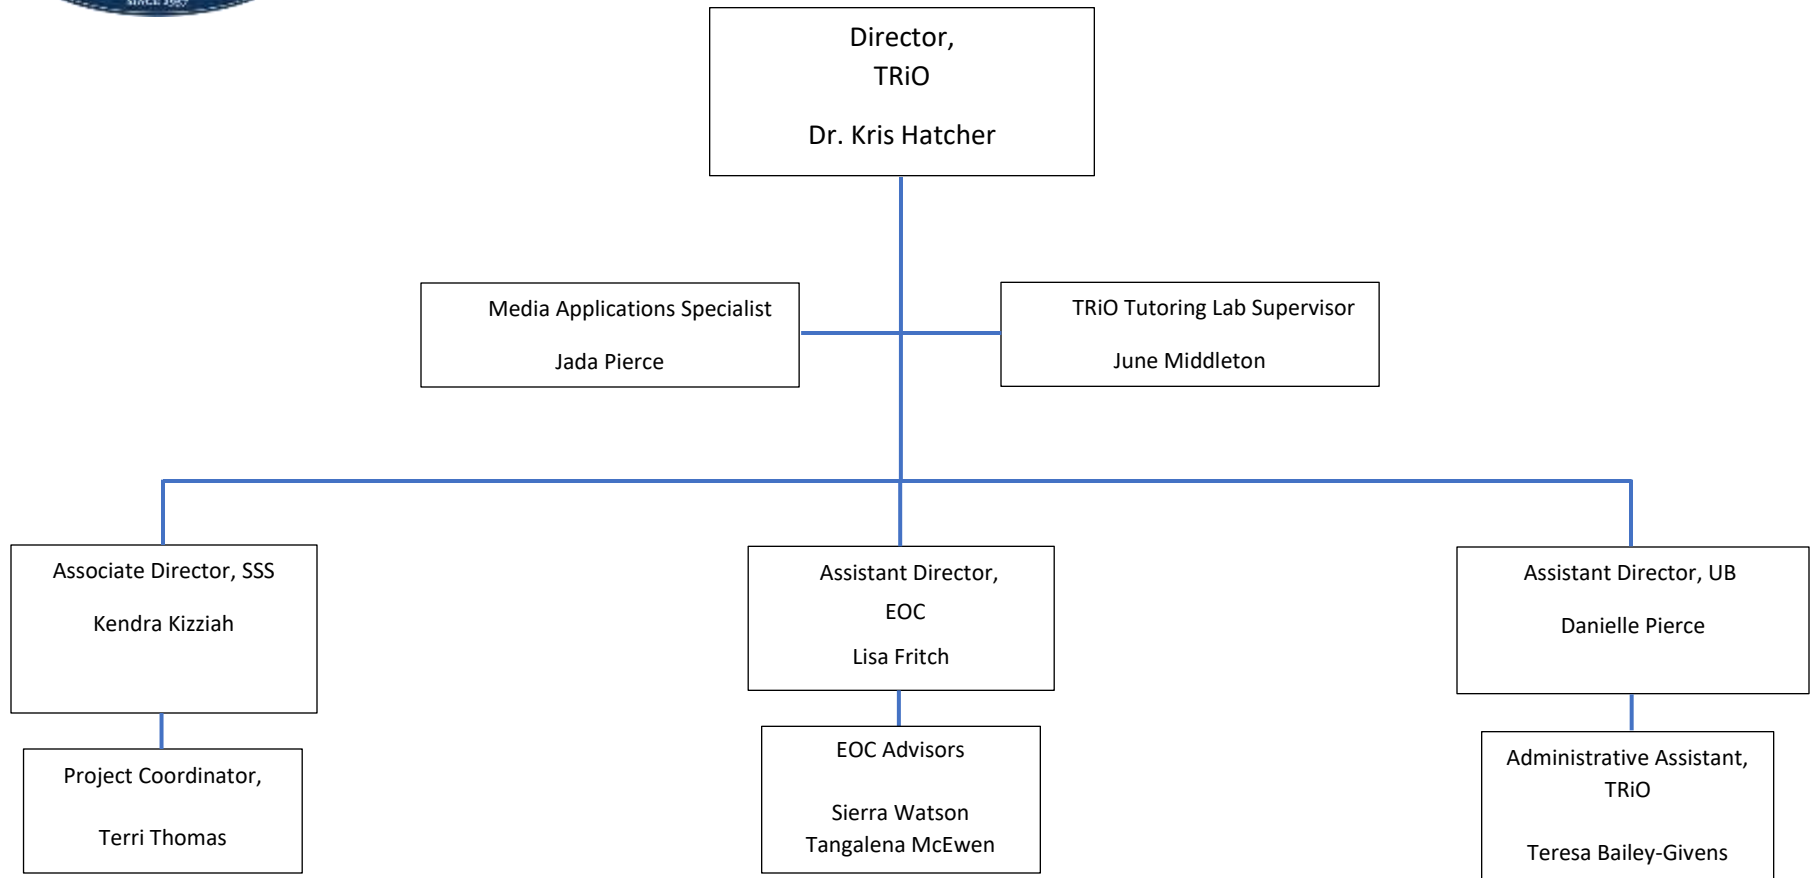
SINCE 1967

Director,
TRiO

Dr. Kris Hatcher

Media Applications Specialist

Jada Pierce

TRiO Tutoring Lab Supervisor

June Middleton

Associate Director, SSS

Kendra Kizziah

Assistant Director,
EOC

Lisa Fritch

Assistant Director, UB

Danielle Pierce

Project Coordinator,

Terri Thomas

EOC Advisors

Sierra Watson
Tangalena McEwen

Administrative Assistant,
TRiO

Teresa Bailey-Givens